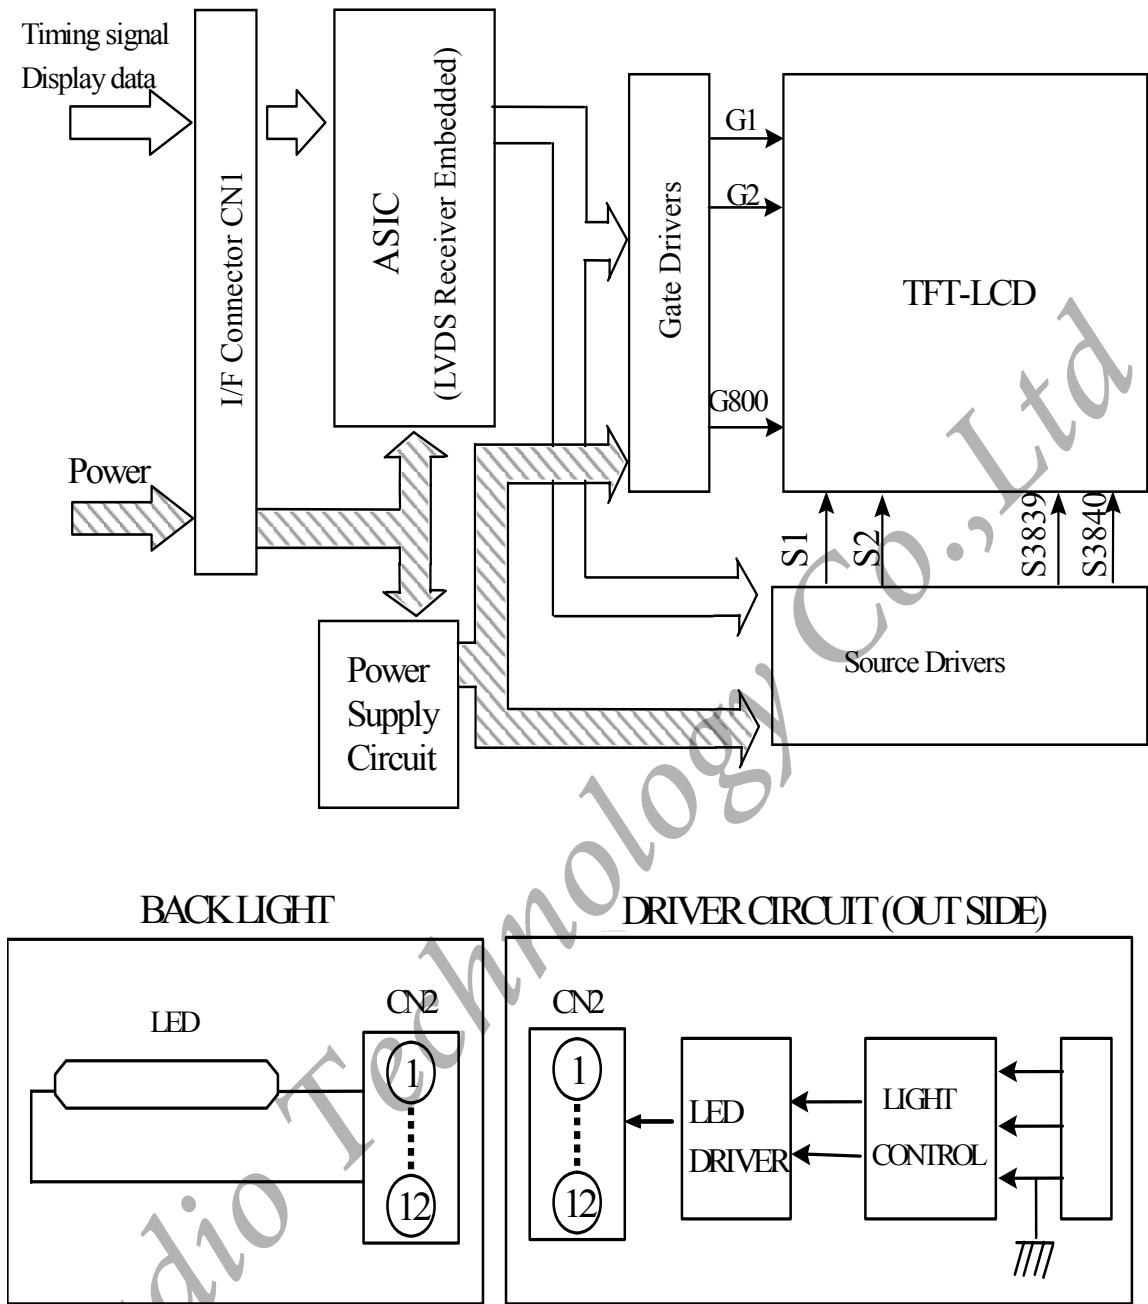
Timing signal
Display data

I/F Connector CN1

ASIC
(LVDS Receiver Embedded)

Gate Drivers

G1
G2
G800

TFT-LCD

Power

S1
S2
S3839
S3840

Power
Supply
Circuit

Source Drivers

dio Technology Co.,Ltd

BACK LIGHT

DRIVER CIRCUIT (OUT SIDE)

LED

CN2
1
12

CN2
1
12

LED
DRIVER

LIGHT
CONTROL